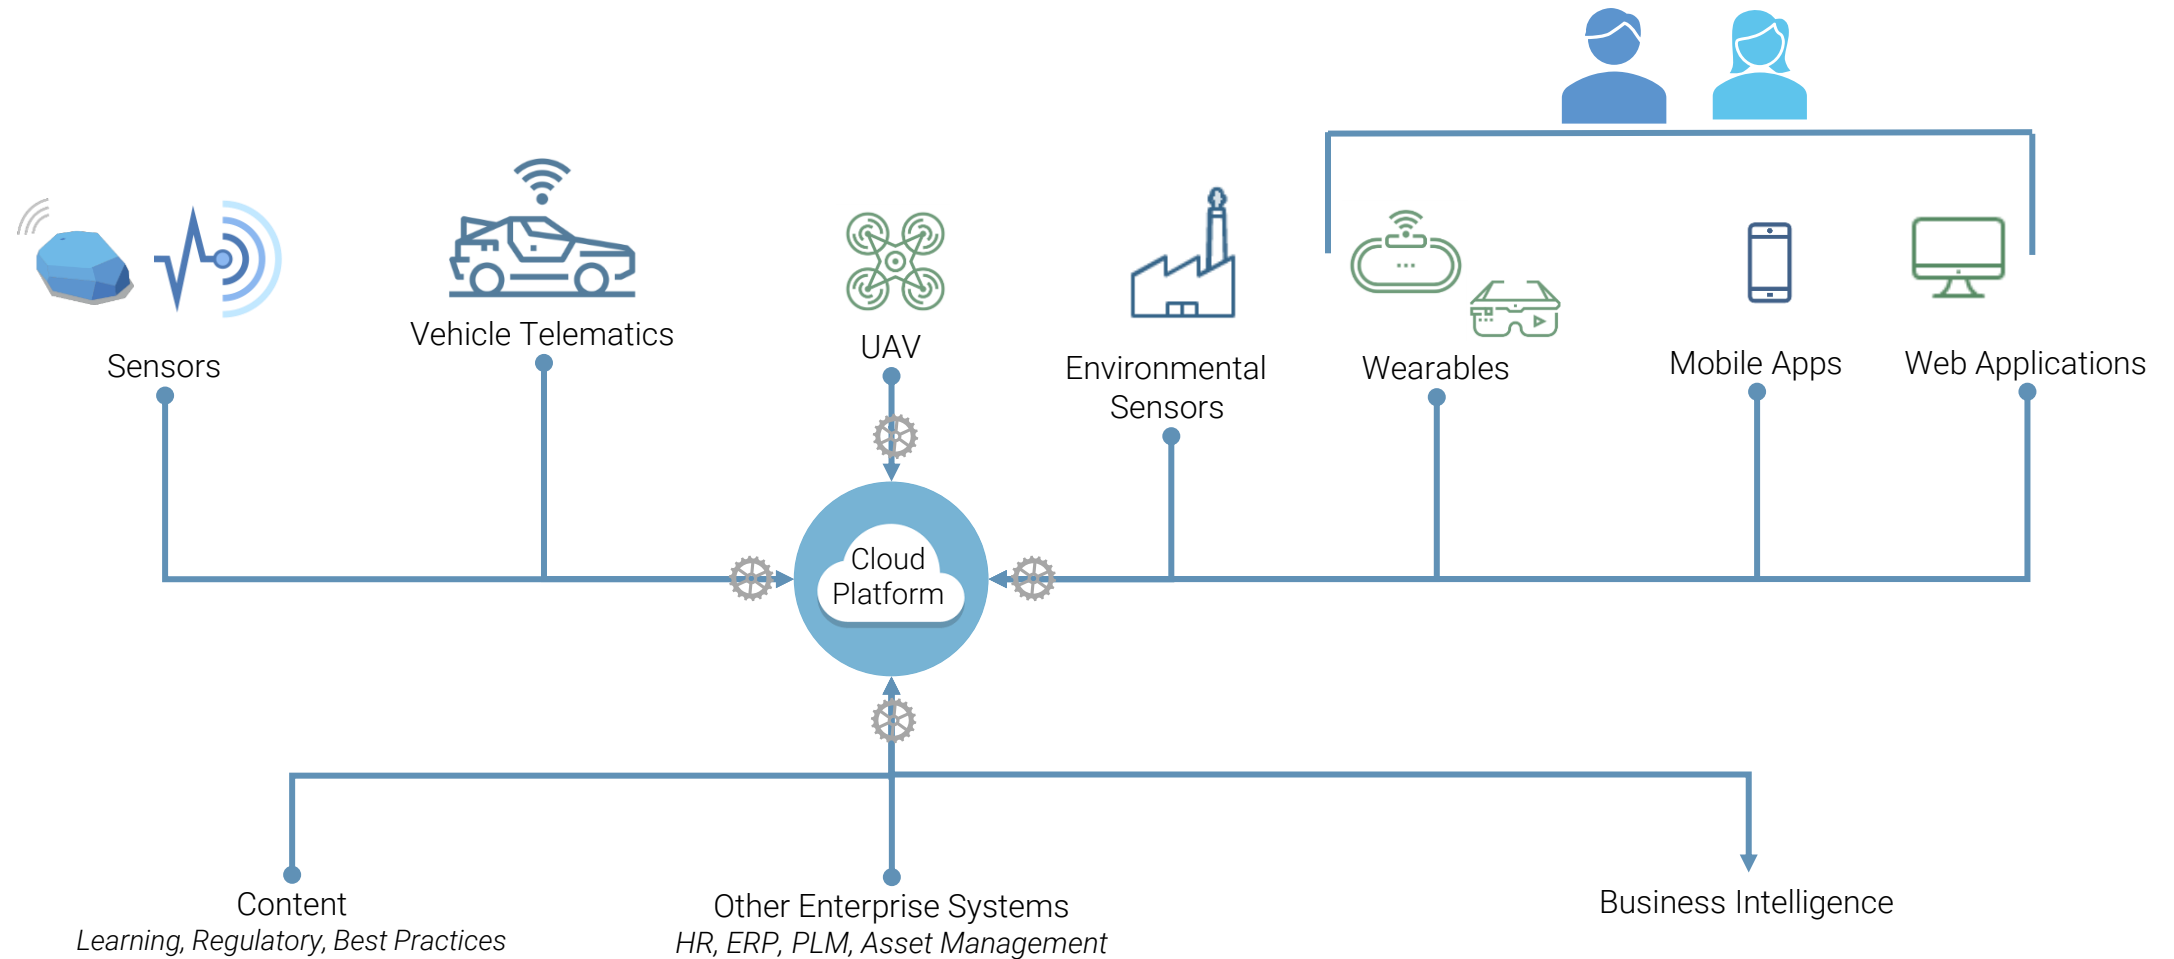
Sensors

Vehicle Telematics

UAV

Environmental Sensors

Wearables

Mobile Apps

Web Applications

Cloud Platform

Content
*Learning, Regulatory, Best Practices*

Other Enterprise Systems
*HR, ERP, PLM, Asset Management*

Business Intelligence